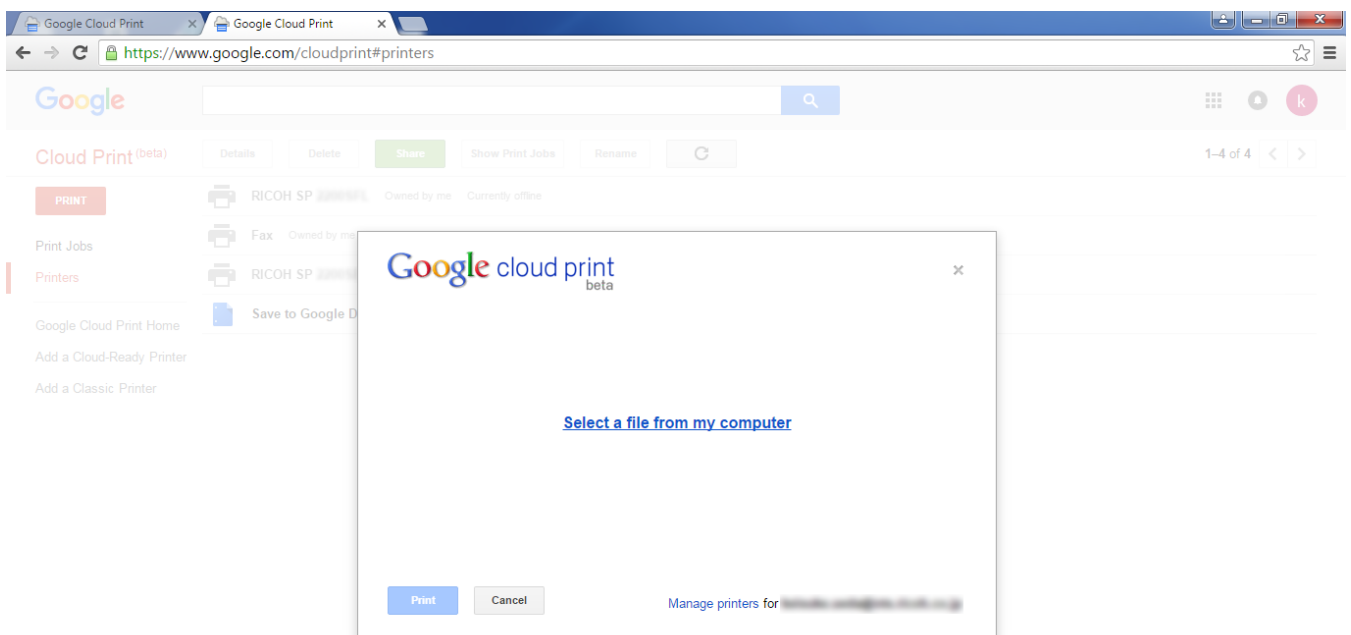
Google Cloud Print
Google Cloud Print
https://www.google.com/cloudprint#printers

Google

k

Cloud Print (beta)
Details Delete Share Show Print Jobs Rename
1–4 of 4

PRINT

Print Jobs
Printers

Google Cloud Print Home
Add a Cloud-Ready Printer
Add a Classic Printer

RICOH SP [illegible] Owned by me Currently offline
Fax Owned by me
RICOH SP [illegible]
Save to Google D

Google cloud print beta

×

Select a file from my computer

Print
Cancel
Manage printers for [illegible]